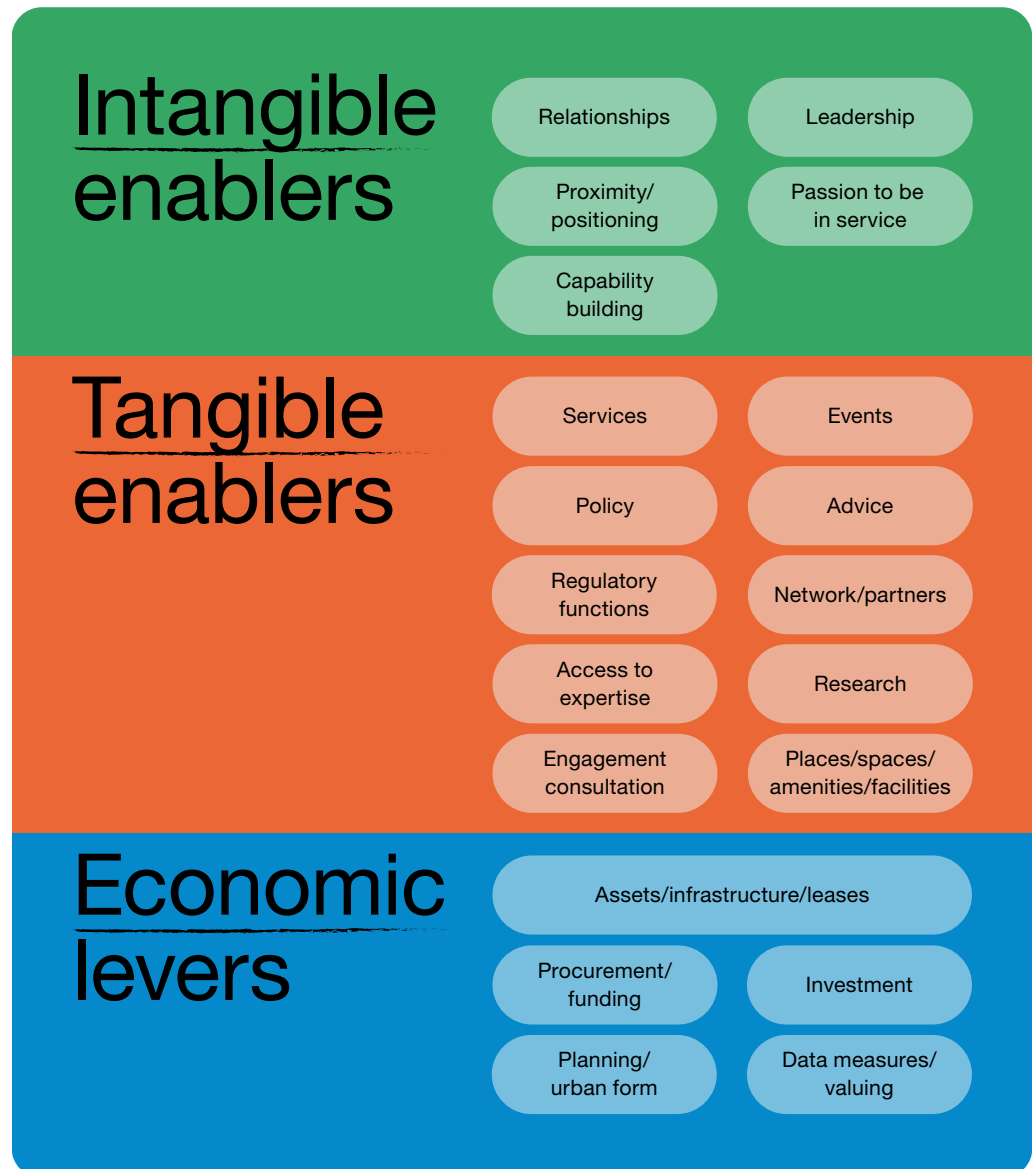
Intangible enablers

Relationships

Leadership

Proximity/ positioning

Passion to be in service

Capability building

Tangible enablers

Services

Events

Policy

Advice

Regulatory functions

Network/partners

Access to expertise

Research

Engagement consultation

Places/spaces/ amenities/facilities

Economic levers

Assets/infrastructure/leases

Procurement/ funding

Investment

Planning/ urban form

Data measures/ valuing